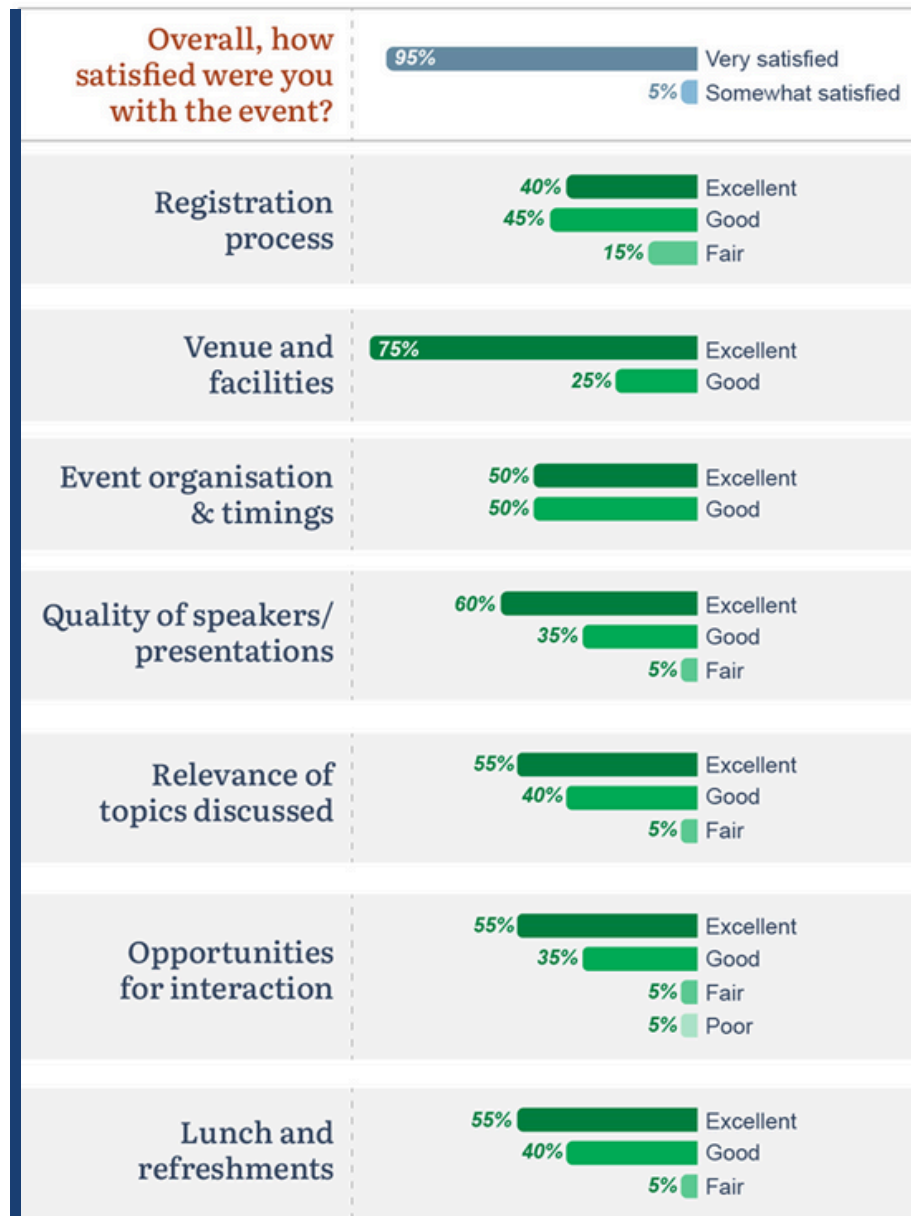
Overall, how satisfied were you with the event?

95% Very satisfied
5% Somewhat satisfied

Registration process

40% Excellent
45% Good
15% Fair

Venue and facilities

75% Excellent
25% Good

Event organisation & timings

50% Excellent
50% Good

Quality of speakers/ presentations

60% Excellent
35% Good
5% Fair

Relevance of topics discussed

55% Excellent
40% Good
5% Fair

Opportunities for interaction

55% Excellent
35% Good
5% Fair
5% Poor

Lunch and refreshments

55% Excellent
40% Good
5% Fair